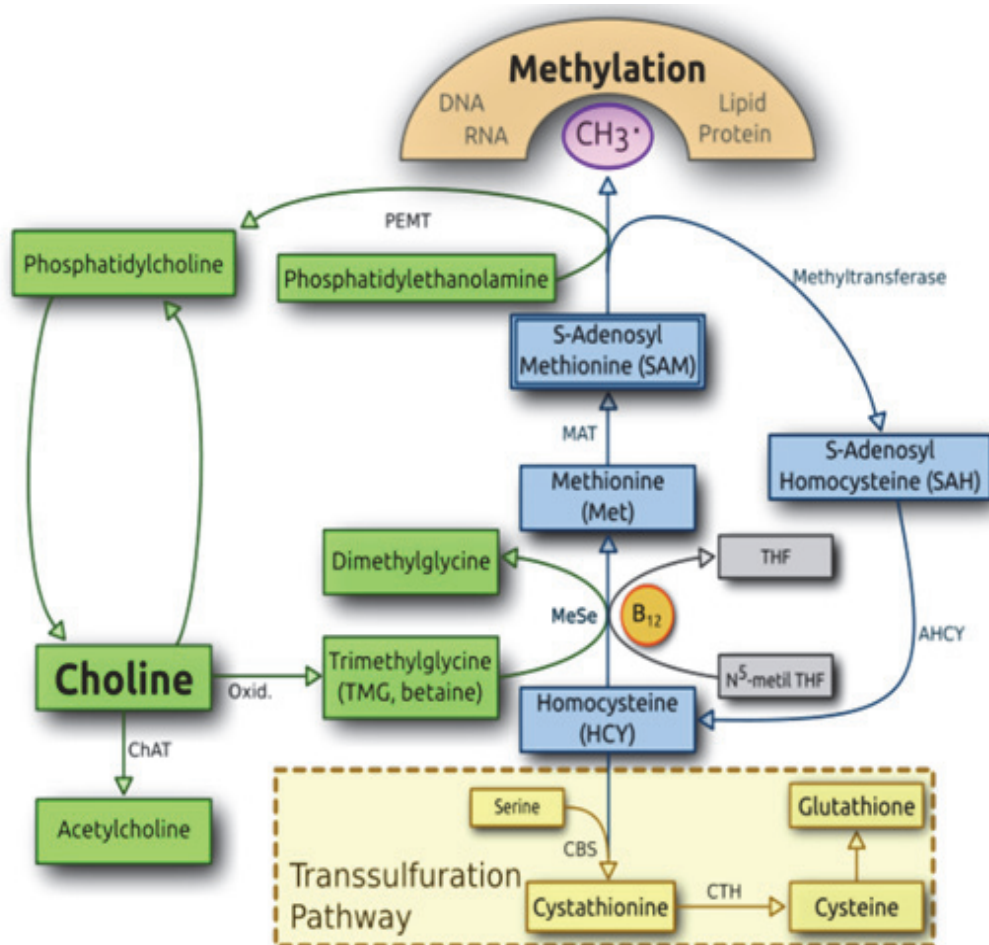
Methylation
DNA
RNA
$CH_3$·
Lipid
Protein

PEMT
Phosphatidylcholine
Phosphatidylethanolamine
Methyltransferase
S-Adenosyl Methionine (SAM)
MAT
S-Adenosyl Homocysteine (SAH)
Methionine (Met)
Dimethylglycine
THF
MeSe
$B_{12}$
AHCY
Choline
Oxid.
Trimethylglycine (TMG, betaine)
$N^5$-metil THF
Homocysteine (HCY)
ChAT
Acetylcholine
Serine
Glutathione
CBS
Transsulfuration Pathway
Cystathionine
CTH
Cysteine